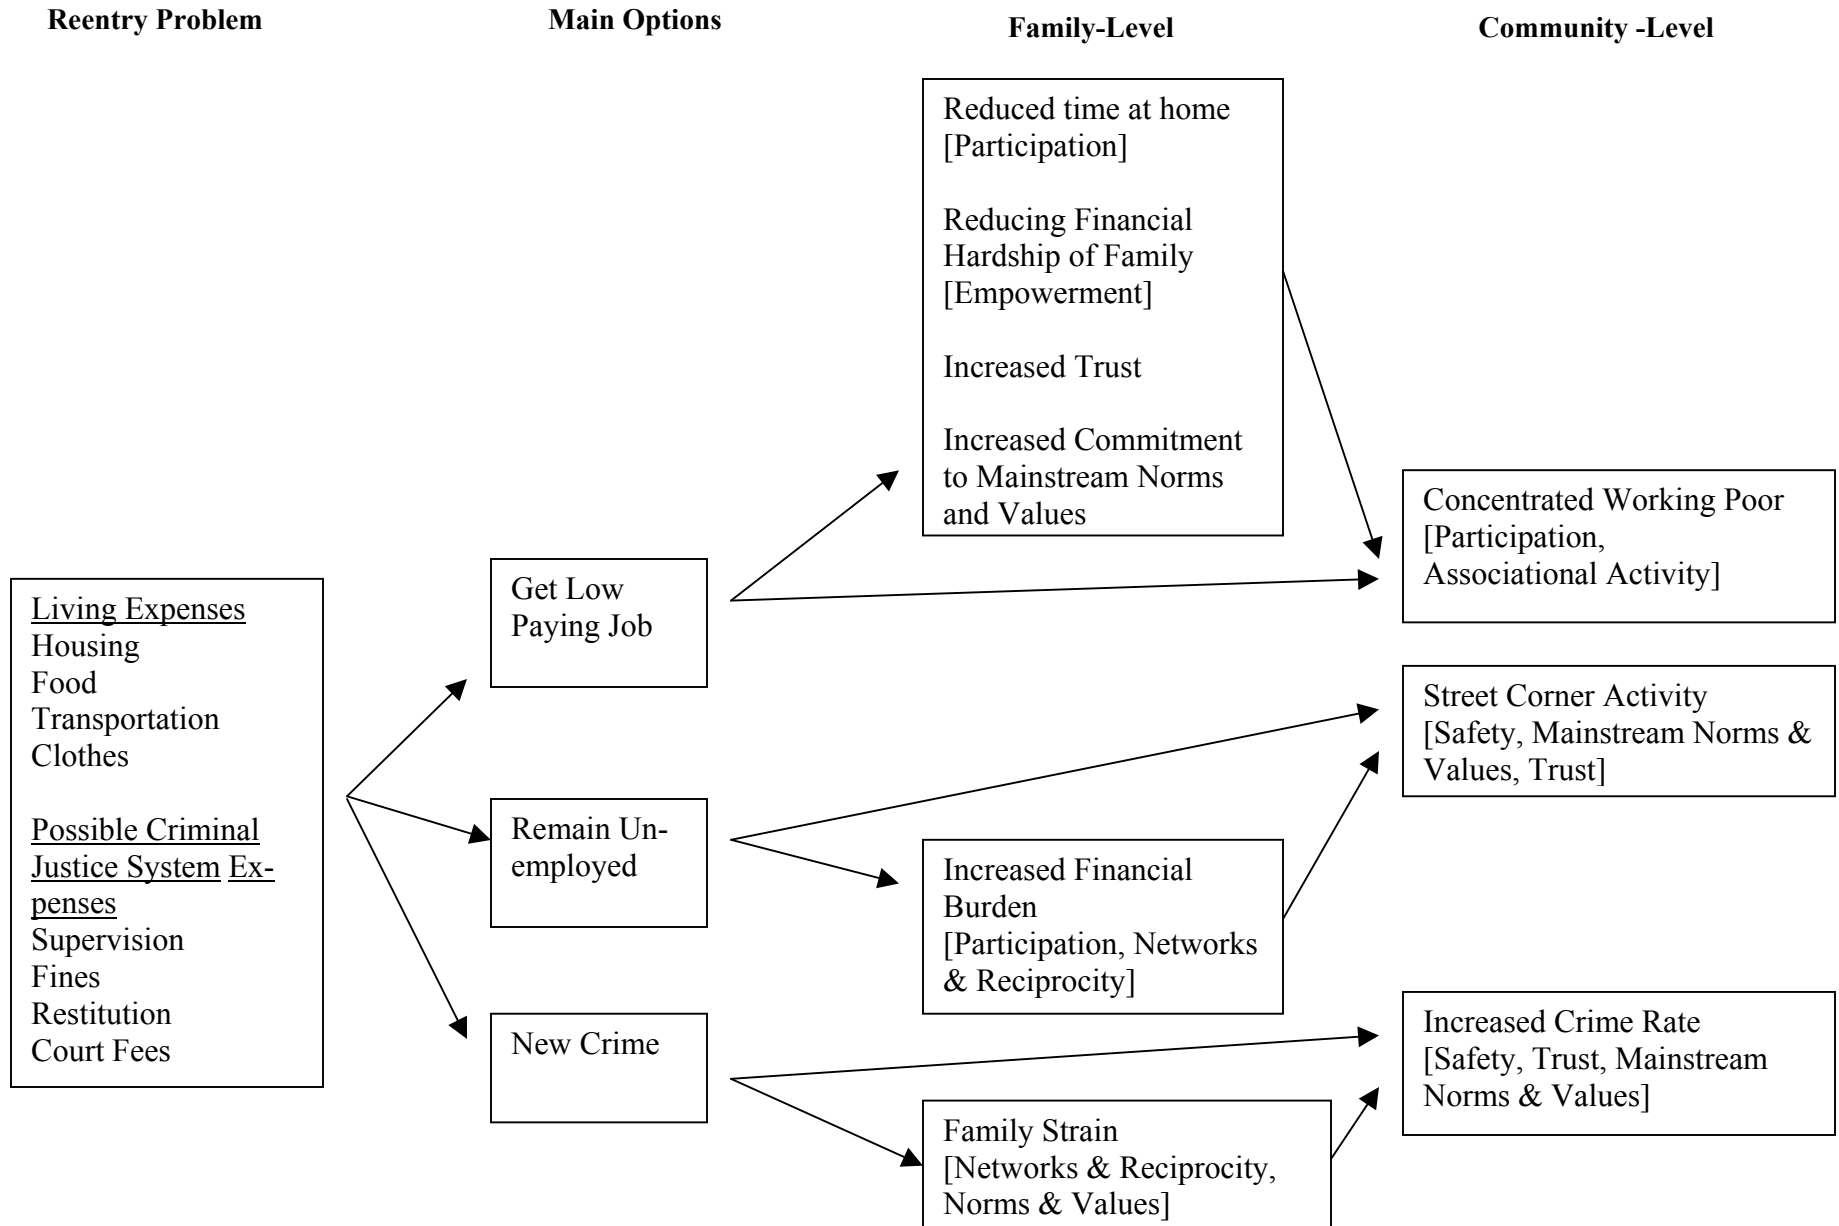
Reentry Problem

Main Options

Family-Level

Community -Level

Reduced time at home [Participation]

Reducing Financial Hardship of Family [Empowerment]

Increased Trust

Increased Commitment to Mainstream Norms and Values

Concentrated Working Poor [Participation, Associational Activity]

Living Expenses
Housing
Food
Transportation
Clothes

Possible Criminal Justice System Expenses
Supervision
Fines
Restitution
Court Fees

Get Low Paying Job

Remain Unemployed

New Crime

Street Corner Activity [Safety, Mainstream Norms & Values, Trust]

Increased Financial Burden [Participation, Networks & Reciprocity]

Increased Crime Rate [Safety, Trust, Mainstream Norms & Values]

Family Strain [Networks & Reciprocity, Norms & Values]